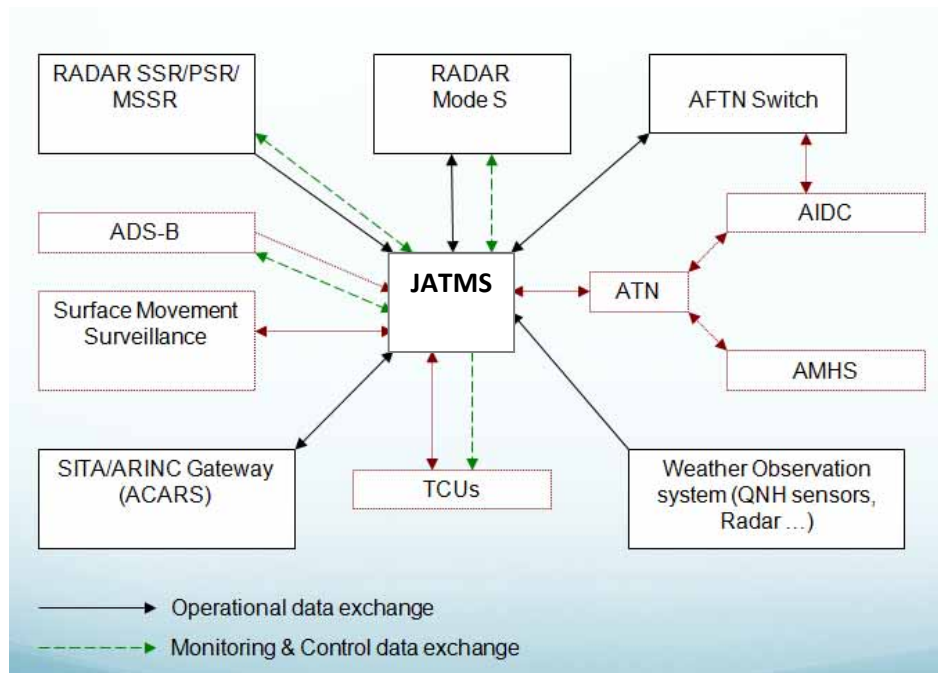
RADAR SSR/PSR/ MSSR

RADAR Mode S

AFTN Switch

AIDC

ADS-B

JATMS

ATN

Surface Movement Surveillance

AMHS

SITA/ARINC Gateway (ACARS)

TCUs

Weather Observation system (QNH sensors, Radar …)

Operational data exchange

Monitoring & Control data exchange